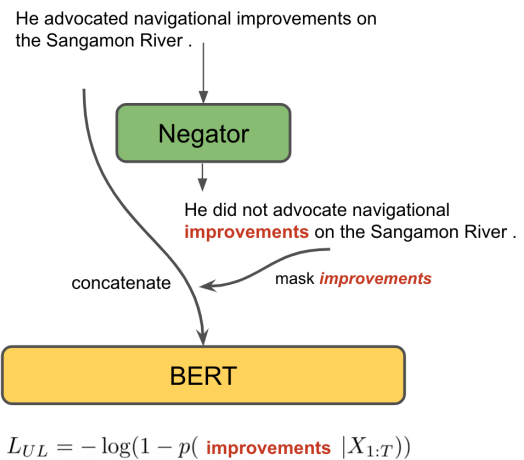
He advocated navigational improvements on the Sangamon River .

Negator

He did not advocate navigational improvements on the Sangamon River .

mask improvements

concatenate

BERT

$L_{UL} = -\log(1 - p(\text{ improvements } | X_{1:T}))$